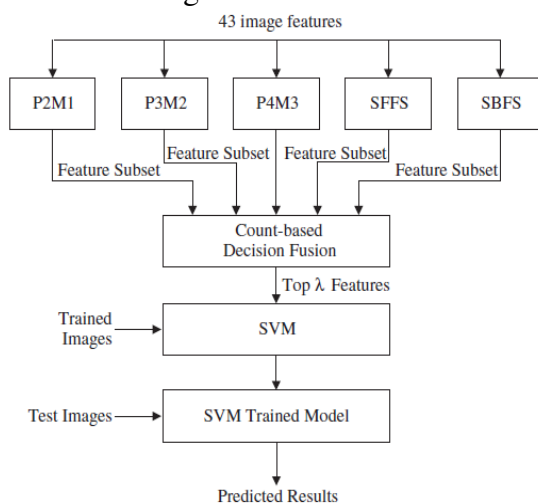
43 image features

P2M1

P3M2

P4M3

SFFS

SBFS

Feature Subset

Feature Subset

Feature Subset

Feature Subset

Count-based Decision Fusion

Top λ Features

Trained Images

SVM

Test Images

SVM Trained Model

Predicted Results